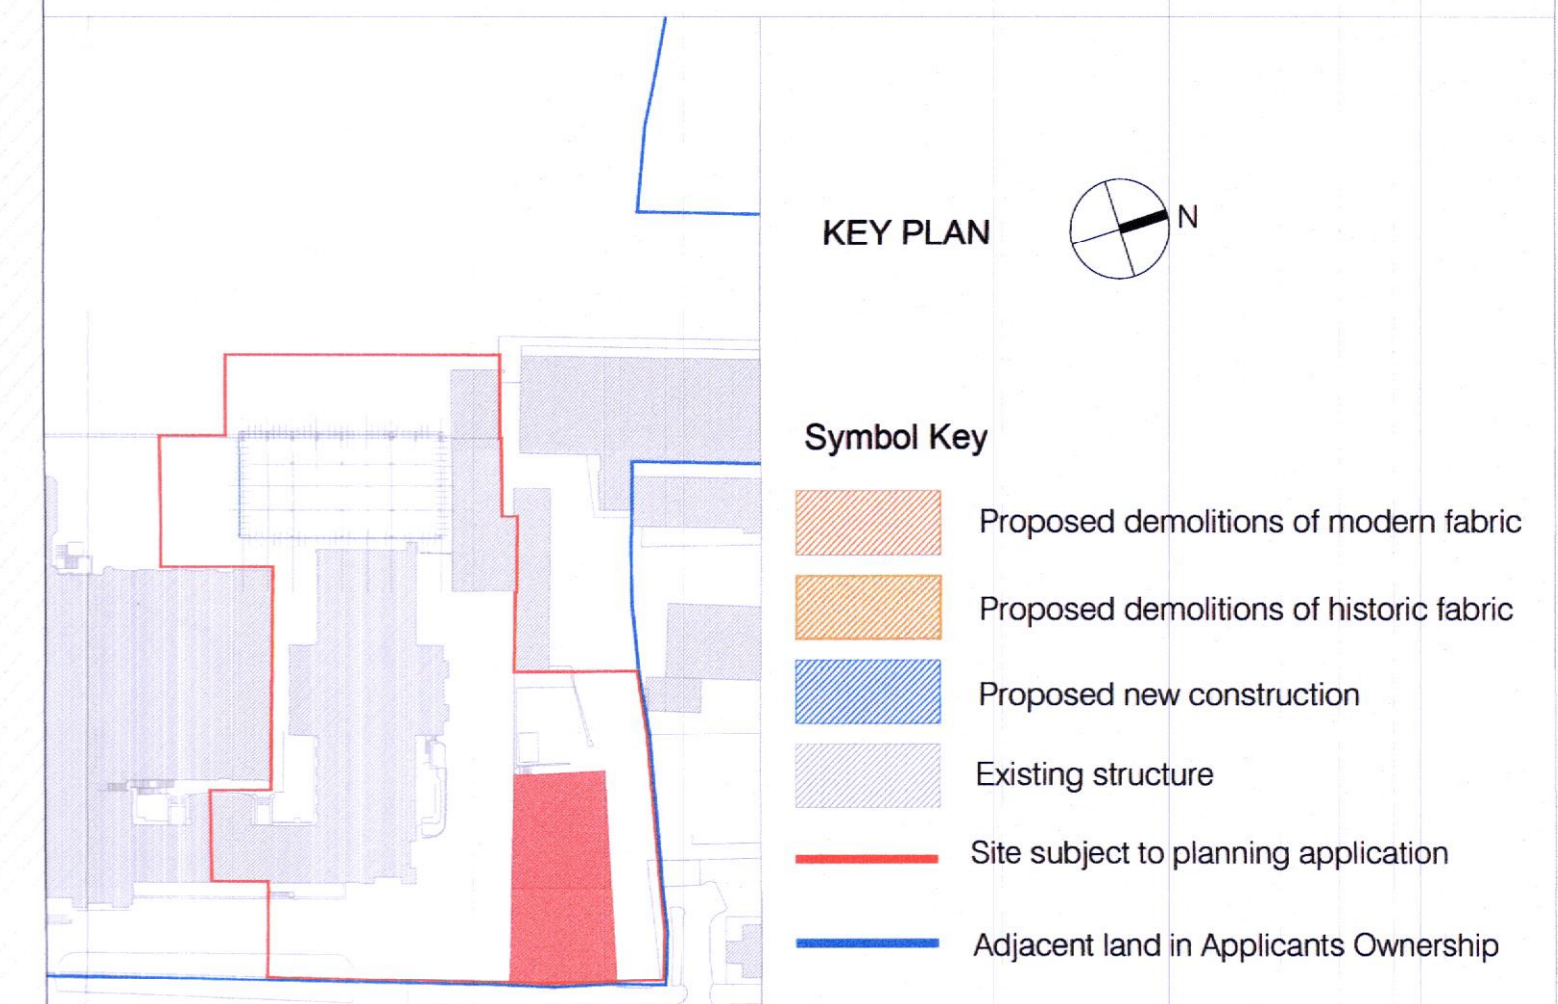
KEY PLAN

N

Symbol Key

Proposed demolitions of modern fabric

Proposed demolitions of historic fabric

Proposed new construction

Existing structure

Site subject to planning application

Adjacent land in Applicants Ownership